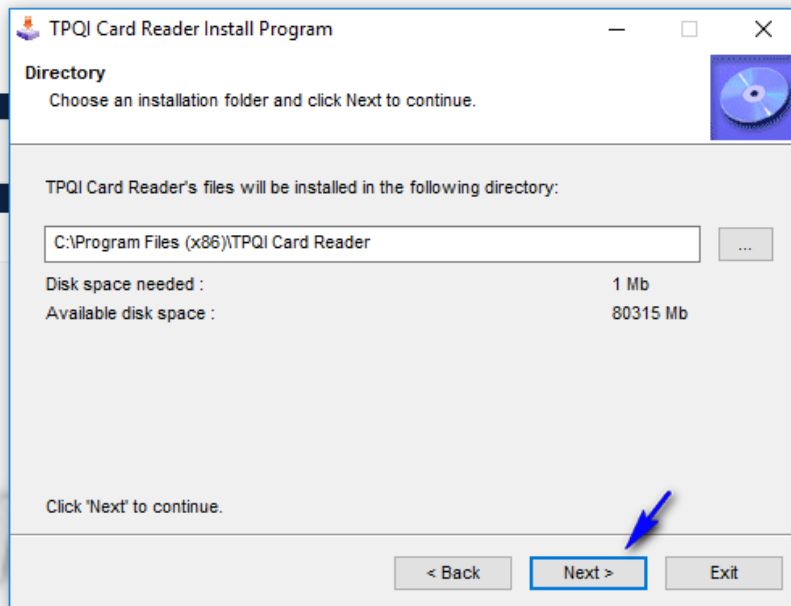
TPQI Card Reader Install Program

Directory
Choose an installation folder and click Next to continue.

TPQI Card Reader's files will be installed in the following directory:

C:\Program Files (x86)\TPQI Card Reader

...

Disk space needed : 1 Mb
Available disk space : 80315 Mb

Click 'Next' to continue.

< Back
Next >
Exit